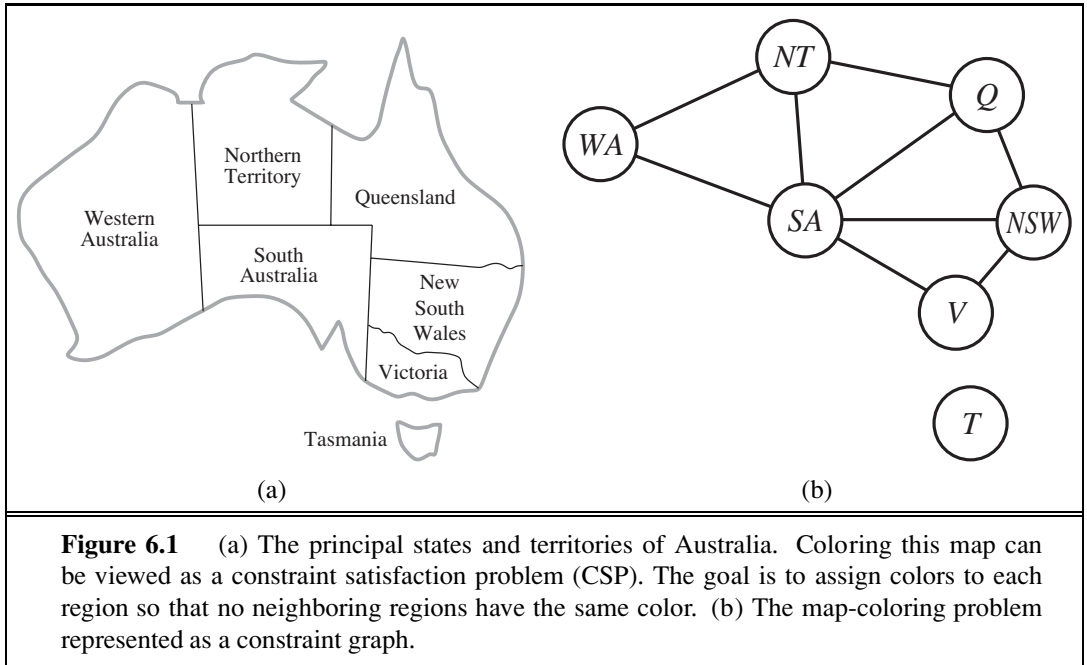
Northern Territory

Western Australia

Queensland

South Australia

New South Wales

Victoria

Tasmania

(a)

NT

Q

WA

SA

NSW

V

T

(b)

**Figure 6.1** (a) The principal states and territories of Australia. Coloring this map can be viewed as a constraint satisfaction problem (CSP). The goal is to assign colors to each region so that no neighboring regions have the same color. (b) The map-coloring problem represented as a constraint graph.